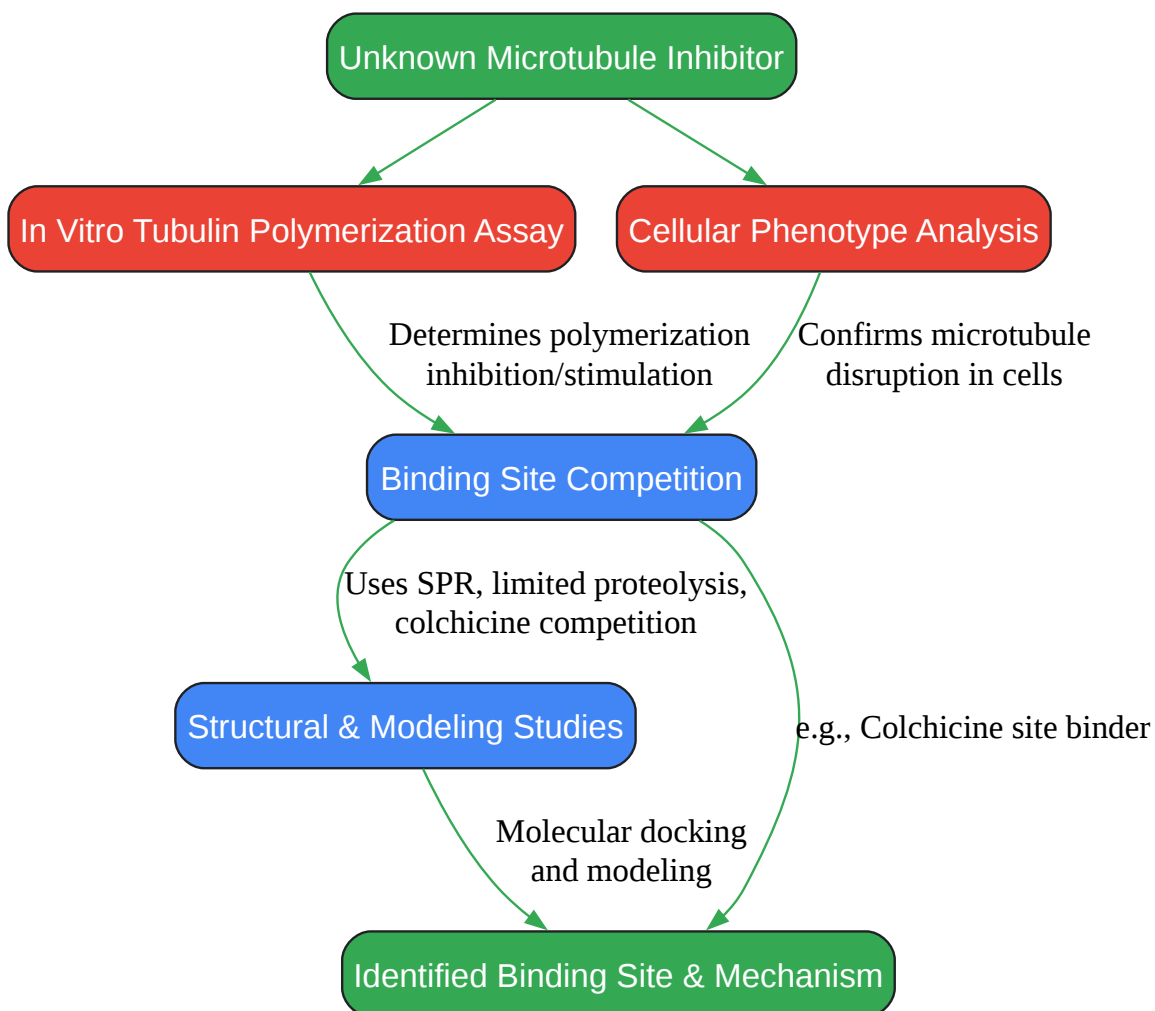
Unknown Microtubule Inhibitor

In Vitro Tubulin Polymerization Assay

Cellular Phenotype Analysis

Determines polymerization inhibition/stimulation

Confirms microtubule disruption in cells

Binding Site Competition

Uses SPR, limited proteolysis, colchicine competition

Structural & Modeling Studies

e.g., Colchicine site binder

Molecular docking and modeling

Identified Binding Site & Mechanism